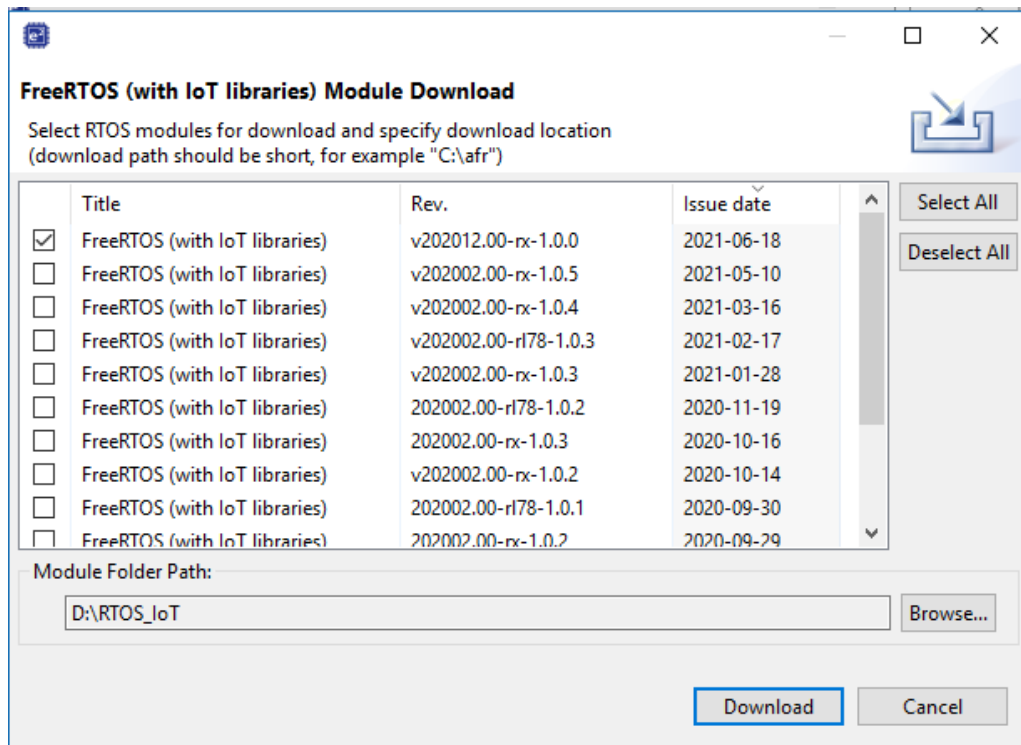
FreeRTOS (with IoT libraries) Module Download

Select RTOS modules for download and specify download location (download path should be short, for example "C:\afr")

| | Title | Rev. | Issue date |
|---|---|---|---|
| ☑ | FreeRTOS (with IoT libraries) | v202012.00-rx-1.0.0 | 2021-06-18 |
| ☐ | FreeRTOS (with IoT libraries) | v202002.00-rx-1.0.5 | 2021-05-10 |
| ☐ | FreeRTOS (with IoT libraries) | v202002.00-rx-1.0.4 | 2021-03-16 |
| ☐ | FreeRTOS (with IoT libraries) | v202002.00-rl78-1.0.3 | 2021-02-17 |
| ☐ | FreeRTOS (with IoT libraries) | v202002.00-rx-1.0.3 | 2021-01-28 |
| ☐ | FreeRTOS (with IoT libraries) | 202002.00-rl78-1.0.2 | 2020-11-19 |
| ☐ | FreeRTOS (with IoT libraries) | 202002.00-rx-1.0.3 | 2020-10-16 |
| ☐ | FreeRTOS (with IoT libraries) | v202002.00-rx-1.0.2 | 2020-10-14 |
| ☐ | FreeRTOS (with IoT libraries) | 202002.00-rl78-1.0.1 | 2020-09-30 |
| ☐ | FreeRTOS (with IoT libraries) | 202002.00-rx-1.0.2 | 2020-09-29 |

Select All
Deselect All

Module Folder Path:
D:\RTOS_IoT
Browse...

Download
Cancel